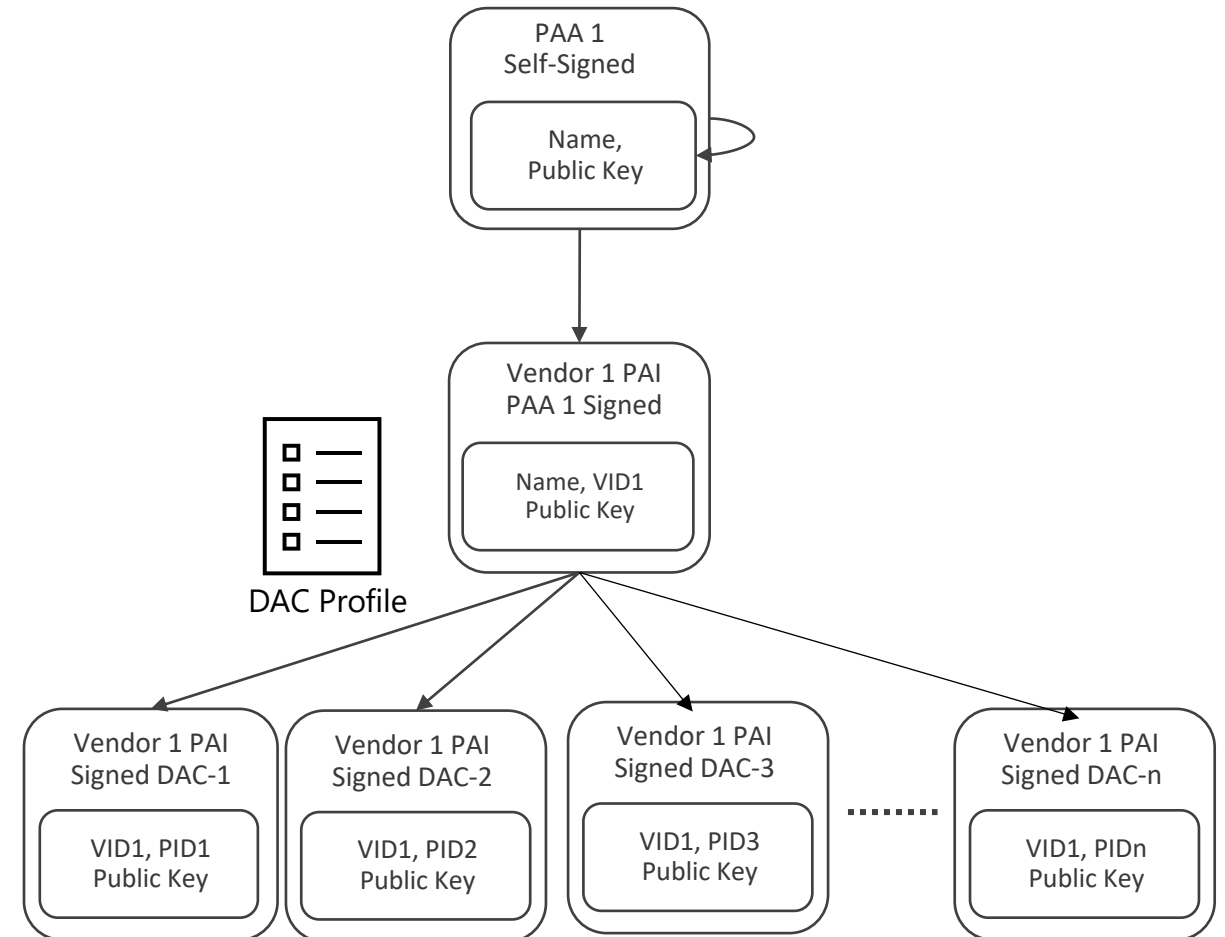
PAA 1
Self-Signed

Name,
Public Key

Vendor 1 PAI
PAA 1 Signed

Name, VID1
Public Key

DAC Profile

Vendor 1 PAI
Signed DAC-1

VID1, PID1
Public Key

Vendor 1 PAI
Signed DAC-2

VID1, PID2
Public Key

Vendor 1 PAI
Signed DAC-3

VID1, PID3
Public Key

........

Vendor 1 PAI
Signed DAC-n

VID1, PIDn
Public Key